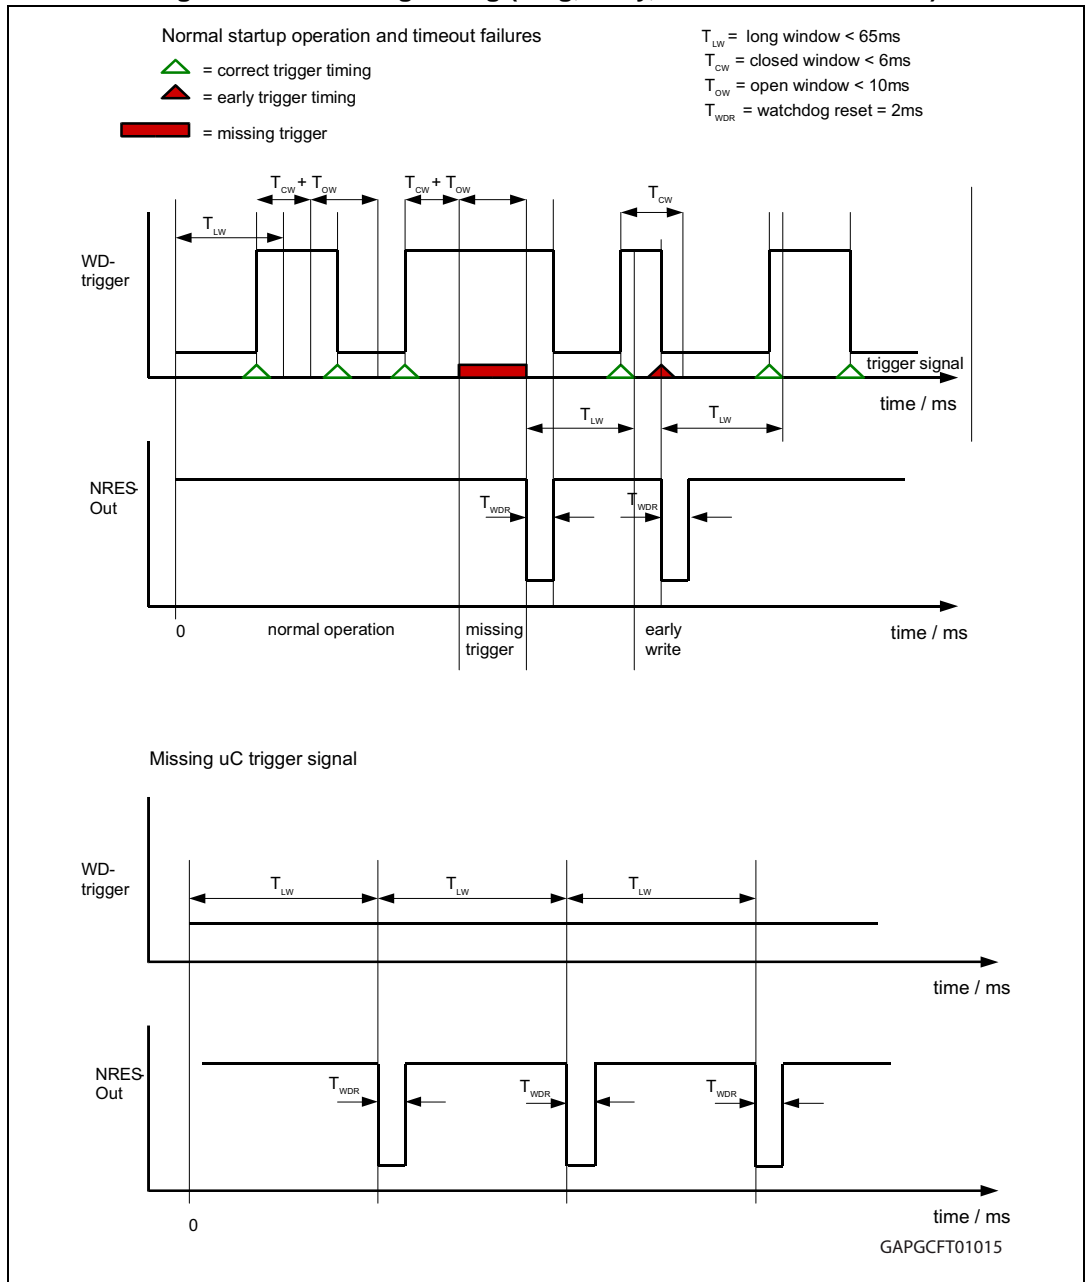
Normal startup operation and timeout failures

= correct trigger timing

= early trigger timing

= missing trigger

$T_{LW}$ = long window < 65ms
$T_{CW}$ = closed window < 6ms
$T_{OW}$ = open window < 10ms
$T_{WDR}$ = watchdog reset = 2ms

$T_{CW}$ + $T_{OW}$

$T_{CW}$ + $T_{OW}$

$T_{CW}$

$T_{LW}$

WD-trigger

trigger signal

time / ms

$T_{LW}$

$T_{LW}$

NRES Out

$T_{WDR}$

$T_{WDR}$

0

normal operation

missing trigger

early write

time / ms

Missing uC trigger signal

WD-trigger

$T_{LW}$

$T_{LW}$

$T_{LW}$

time / ms

NRES Out

$T_{WDR}$

$T_{WDR}$

$T_{WDR}$

0

time / ms

GAPGCFT01015